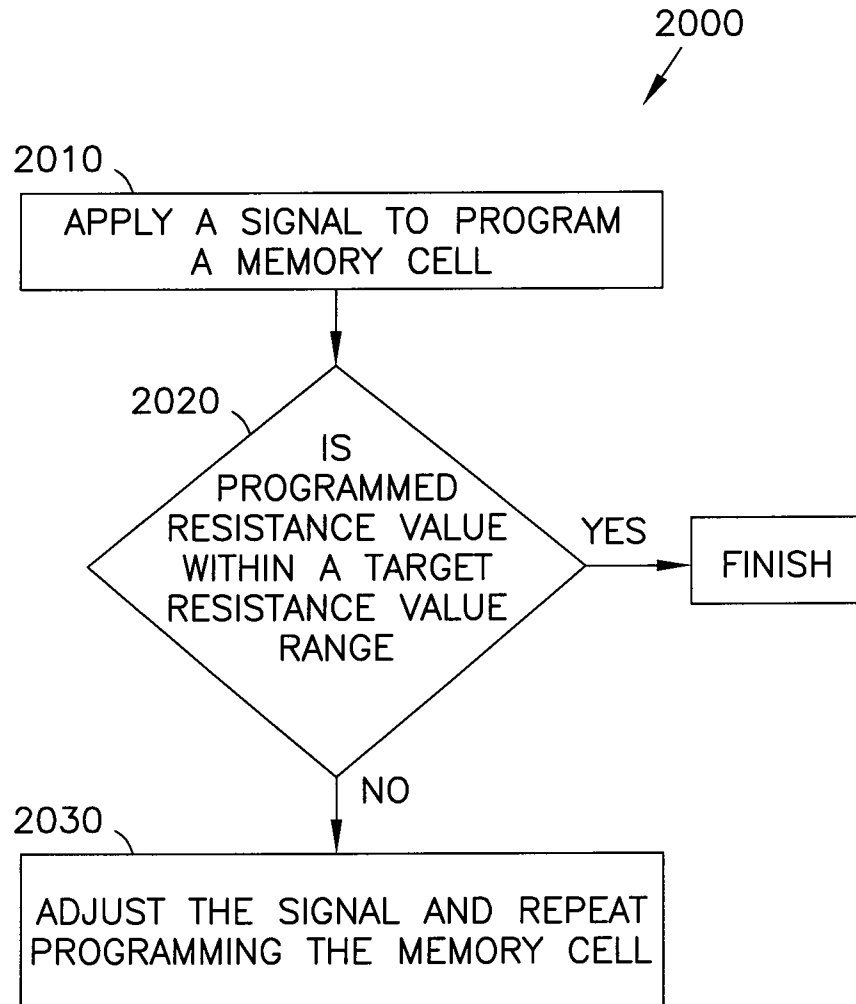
2000

2010

APPLY A SIGNAL TO PROGRAM A MEMORY CELL

2020

IS PROGRAMMED RESISTANCE VALUE WITHIN A TARGET RESISTANCE VALUE RANGE

YES

FINISH

NO

2030

ADJUST THE SIGNAL AND REPEAT PROGRAMMING THE MEMORY CELL